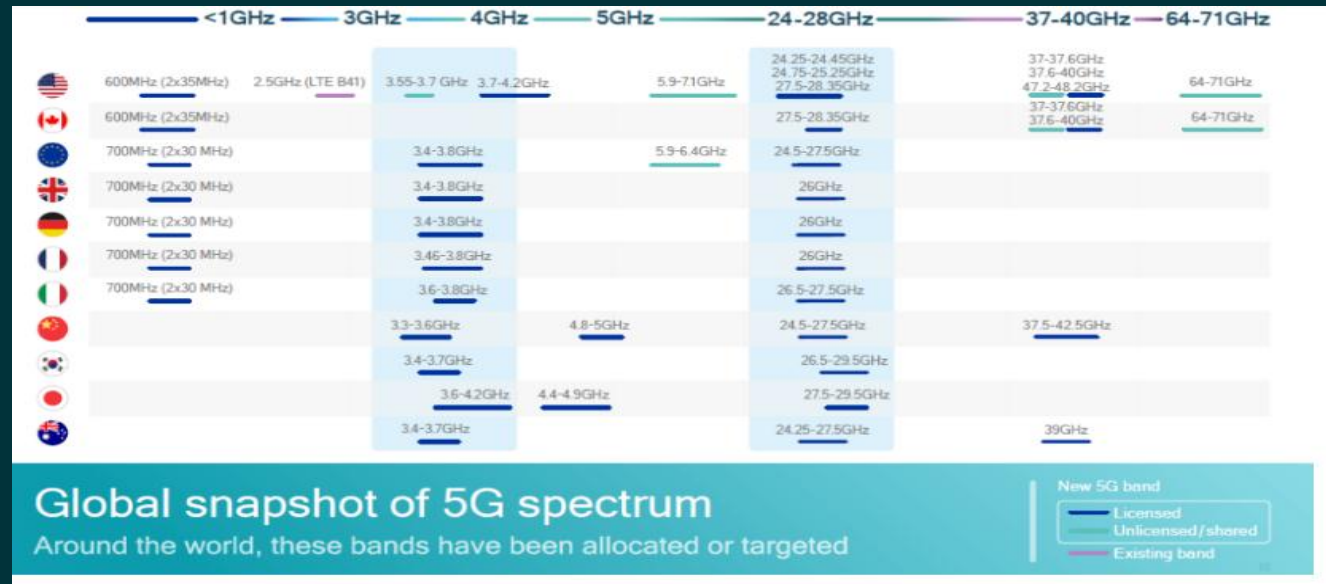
<1GHz — 3GHz — 4GHz — 5GHz — 24-28GHz — 37-40GHz — 64-71GHz

| | <1GHz | 3GHz | 4GHz | 5GHz | 24-28GHz | 37-40GHz | 64-71GHz |
|---|---|---|---|---|---|---|---|
| | 600MHz (2x35MHz) | 2.5GHz (LTE B41) | 3.55-3.7 GHz 3.7-4.2GHz | 5.9-7.1GHz | 24.25-24.45GHz 24.75-25.25GHz 27.5-28.35GHz | 37-37.6GHz 37.6-40GHz 47.2-48.2GHz | 64-71GHz |
| | 600MHz (2x35MHz) | | | | 27.5-28.35GHz | 37-37.6GHz 37.6-40GHz | 64-71GHz |
| | 700MHz (2x30 MHz) | | 3.4-3.8GHz | 5.9-6.4GHz | 24.5-27.5GHz | | |
| | 700MHz (2x30 MHz) | | 3.4-3.8GHz | | 26GHz | | |
| | 700MHz (2x30 MHz) | | 3.4-3.8GHz | | 26GHz | | |
| | 700MHz (2x30 MHz) | | 3.46-3.8GHz | | 26GHz | | |
| | 700MHz (2x30 MHz) | | 3.6-3.8GHz | | 26.5-27.5GHz | | |
| | | | 3.3-3.6GHz | 4.8-5GHz | 24.5-27.5GHz | 37.5-42.5GHz | |
| | | | 3.4-3.7GHz | | 26.5-29.5GHz | | |
| | | | 3.6-4.2GHz | 4.4-4.9GHz | 27.5-29.5GHz | | |
| | | | 3.4-3.7GHz | | 24.25-27.5GHz | 39GHz | |

Global snapshot of 5G spectrum
Around the world, these bands have been allocated or targeted

New 5G band
Licensed
Unlicensed/shared
Existing band